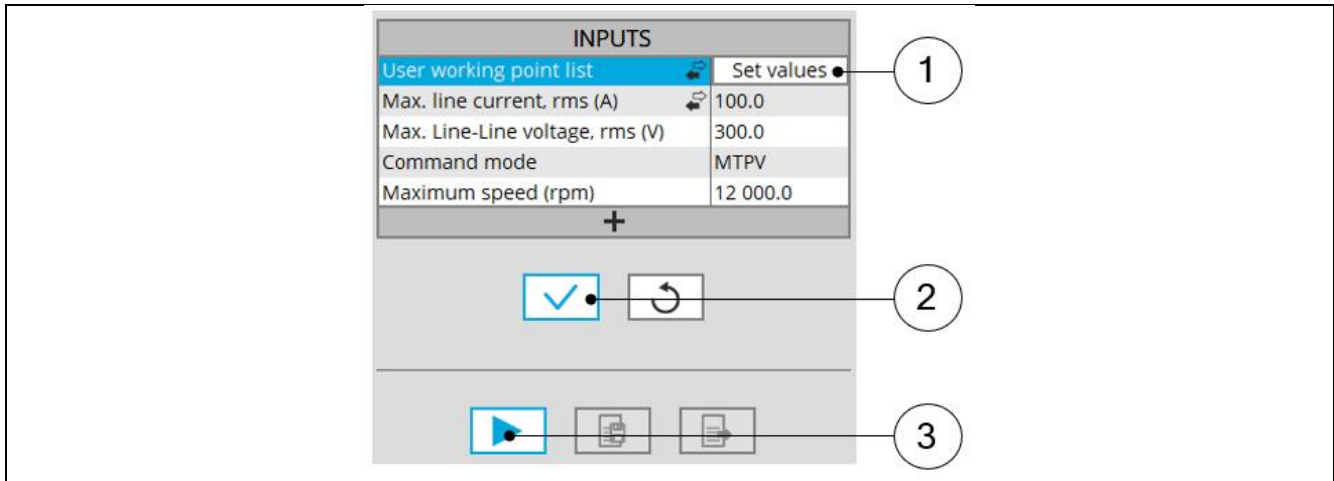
INPUTS

| User working point list | Set values |
|---|---|
| Max. line current, rms (A) | 100.0 |
| Max. Line-Line voltage, rms (V) | 300.0 |
| Command mode | MTPV |
| Maximum speed (rpm) | 12 000.0 |

+

1

2

3